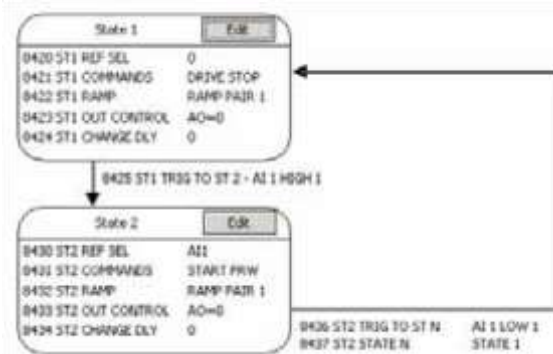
State 1
Edit

| | |
|---|---|
| 8420 ST1 REF SEL | 0 |
| 8421 ST1 COMMANDS | DRIVE STOP |
| 8422 ST1 RAMP | RAMP PAIR 1 |
| 8423 ST1 OUT CONTROL | AO=0 |
| 8424 ST1 CHANGE DLY | 0 |

8425 ST1 TRIG TO ST 2 - AI 1 HIGH 1

State 2
Edit

| | |
|---|---|
| 8430 ST2 REF SEL | AI1 |
| 8431 ST2 COMMANDS | START FRW |
| 8432 ST2 RAMP | RAMP PAIR 1 |
| 8433 ST2 OUT CONTROL | AO=0 |
| 8434 ST2 CHANGE DLY | 0 |

8436 ST2 TRIG TO ST N	AI 1 LOW 1
8437 ST2 STATE N	STATE 1